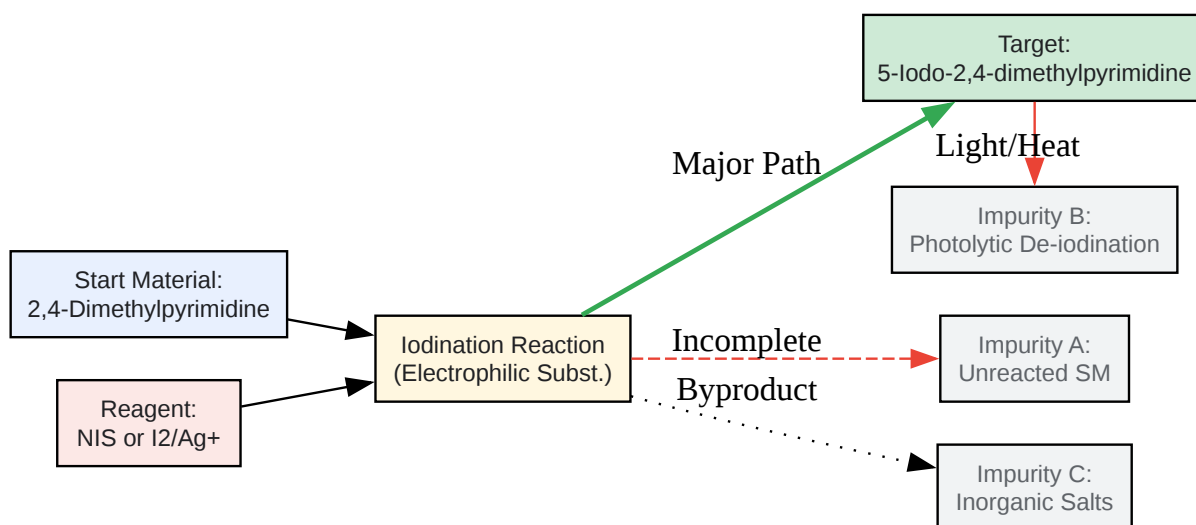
Target:
5-Iodo-2,4-dimethylpyrimidine

Light/Heat

Major Path

Impurity B:
Photolytic De-iodination

Start Material:
2,4-Dimethylpyrimidine

Iodination Reaction
(Electrophilic Subst.)

Incomplete

Impurity A:
Unreacted SM

Byproduct

Reagent:
NIS or I2/Ag+

Impurity C:
Inorganic Salts